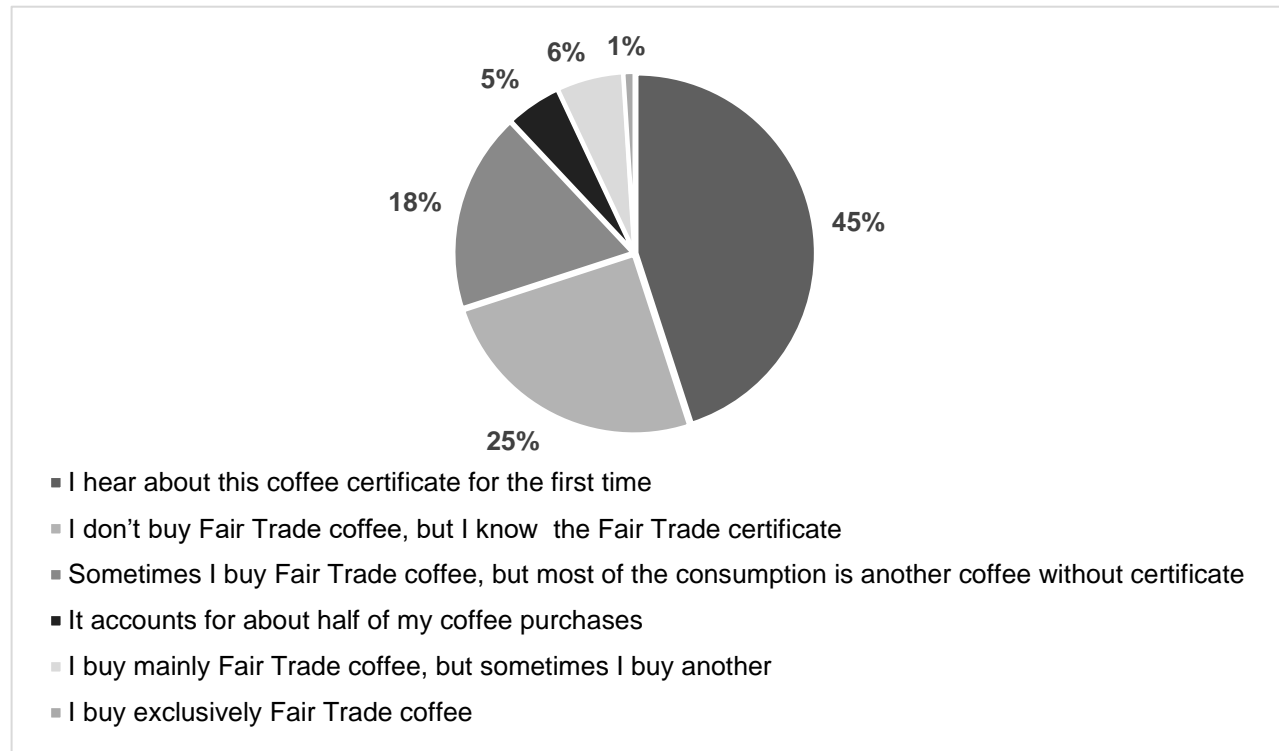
6%
1%
5%
18%
45%
25%

I hear about this coffee certificate for the first time

I don’t buy Fair Trade coffee, but I know the Fair Trade certificate

Sometimes I buy Fair Trade coffee, but most of the consumption is another coffee without certificate

It accounts for about half of my coffee purchases

I buy mainly Fair Trade coffee, but sometimes I buy another

I buy exclusively Fair Trade coffee